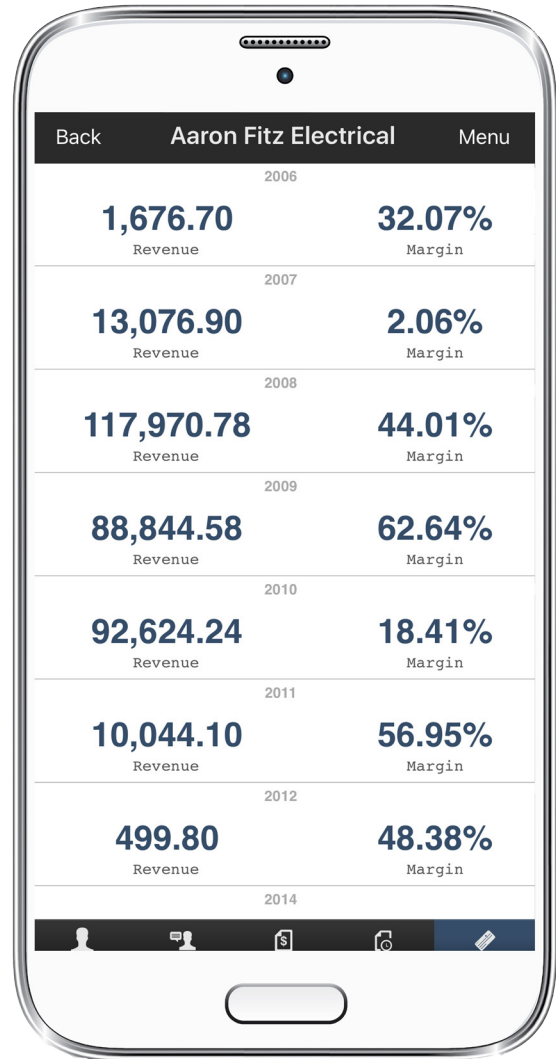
Back Aaron Fitz Electrical Menu

2006

1,676.70
Revenue

32.07%
Margin

2007

13,076.90
Revenue

2.06%
Margin

2008

117,970.78
Revenue

44.01%
Margin

2009

88,844.58
Revenue

62.64%
Margin

2010

92,624.24
Revenue

18.41%
Margin

2011

10,044.10
Revenue

56.95%
Margin

2012

499.80
Revenue

48.38%
Margin

2014